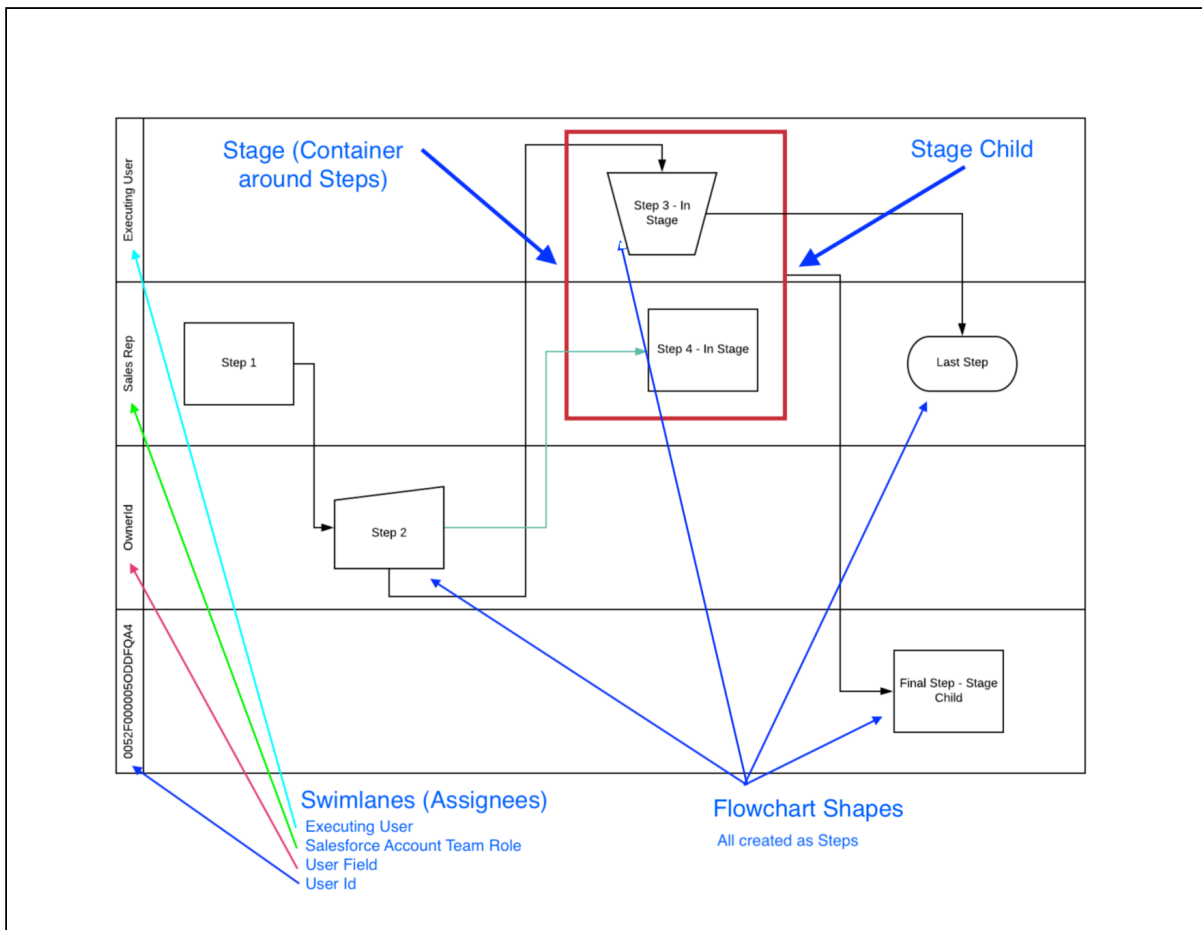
Executing User

Sales Rep

OwnerId

0052F000005ODDFQA4

Stage (Container around Steps)

Stage Child

Step 3 - In Stage

Step 1

Step 4 - In Stage

Last Step

Step 2

Final Step - Stage Child

Swimlanes (Assignees)
Executing User
Salesforce Account Team Role
User Field
User Id

Flowchart Shapes
All created as Steps